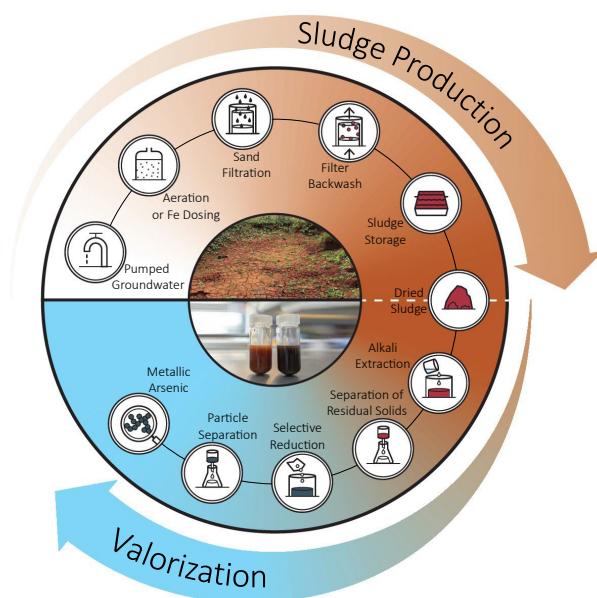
Sludge Production

Pumped Groundwater

Aeration or Fe Dosing

Sand Filtration

Filter Backwash

Sludge Storage

Dried Sludge

Alkali Extraction

Separation of Residual Solids

Selective Reduction

Particle Separation

Metallic Arsenic

Valorization